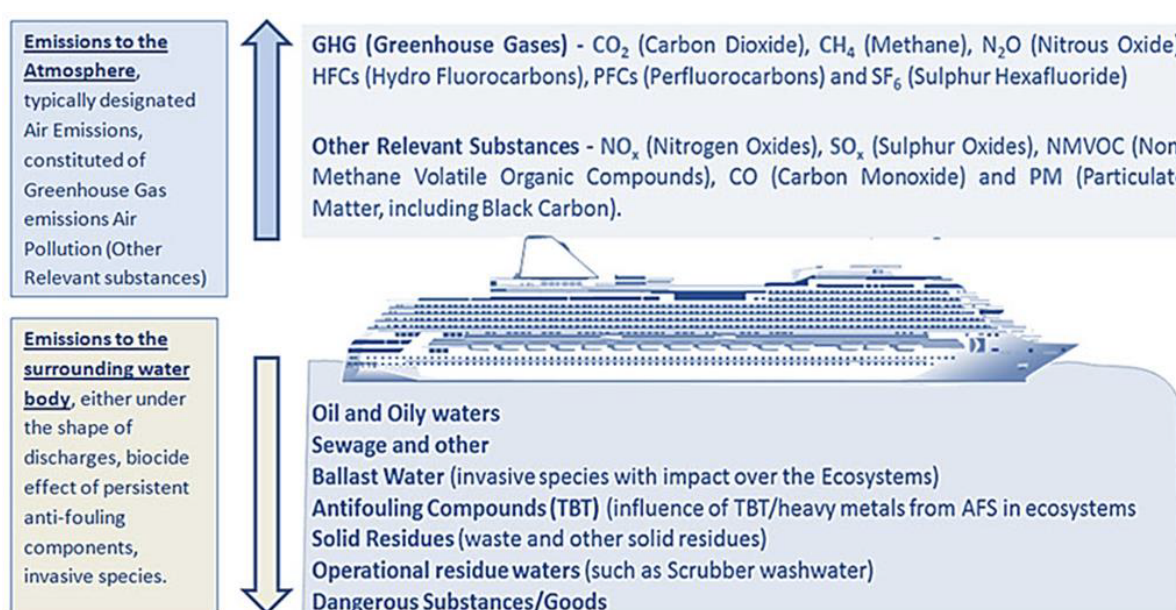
Emissions to the Atmosphere, typically designated Air Emissions, constituted of Greenhouse Gas emissions Air Pollution (Other Relevant substances)

GHG (Greenhouse Gases) - $CO_2$ (Carbon Dioxide), $CH_4$ (Methane), $N_2O$ (Nitrous Oxide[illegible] HFCs (Hydro Fluorocarbons), PFCs (Perfluorocarbons) and $SF_6$ (Sulphur Hexafluoride)

Other Relevant Substances - $NO_x$ (Nitrogen Oxides), $SO_x$ (Sulphur Oxides), NMVOC (Non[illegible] Methane Volatile Organic Compounds), CO (Carbon Monoxide) and PM (Particulat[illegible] Matter, including Black Carbon).

Emissions to the surrounding water body, either under the shape of discharges, biocide effect of persistent anti-fouling components, invasive species.

Oil and Oily waters
Sewage and other
Ballast Water (invasive species with impact over the Ecosystems)
Antifouling Compounds (TBT) (influence of TBT/heavy metals from AFS in ecosystems
Solid Residues (waste and other solid residues)
Operational residue waters (such as Scrubber washwater)
Dangerous Substances/Goods